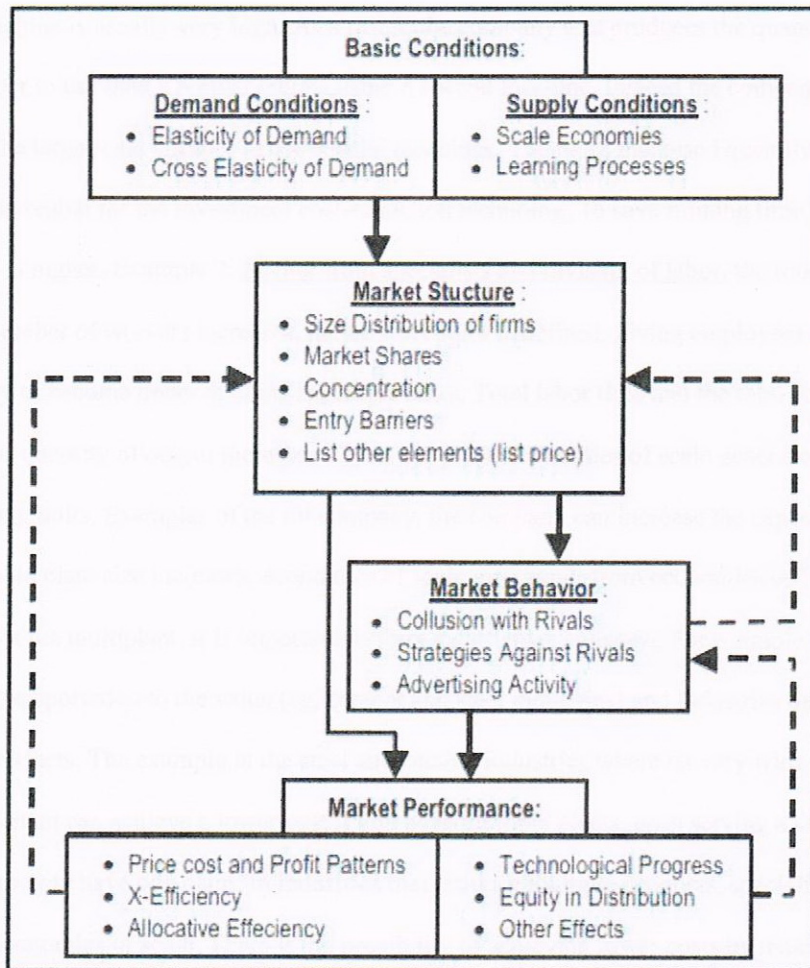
Basic Conditions:

Demand Conditions :
- Elasticity of Demand
- Cross Elasticity of Demand

Supply Conditions :
- Scale Economies
- Learning Processes

Market Stucture :
- Size Distribution of firms
- Market Shares
- Concentration
- Entry Barriers
- List other elements (list price)

Market Behavior :
- Collusion with Rivals
- Strategies Against Rivals
- Advertising Activity

Market Performance:
- Price cost and Profit Patterns
- X-Efficiency
- Allocative Effeciency
- Technological Progress
- Equity in Distribution
- Other Effects